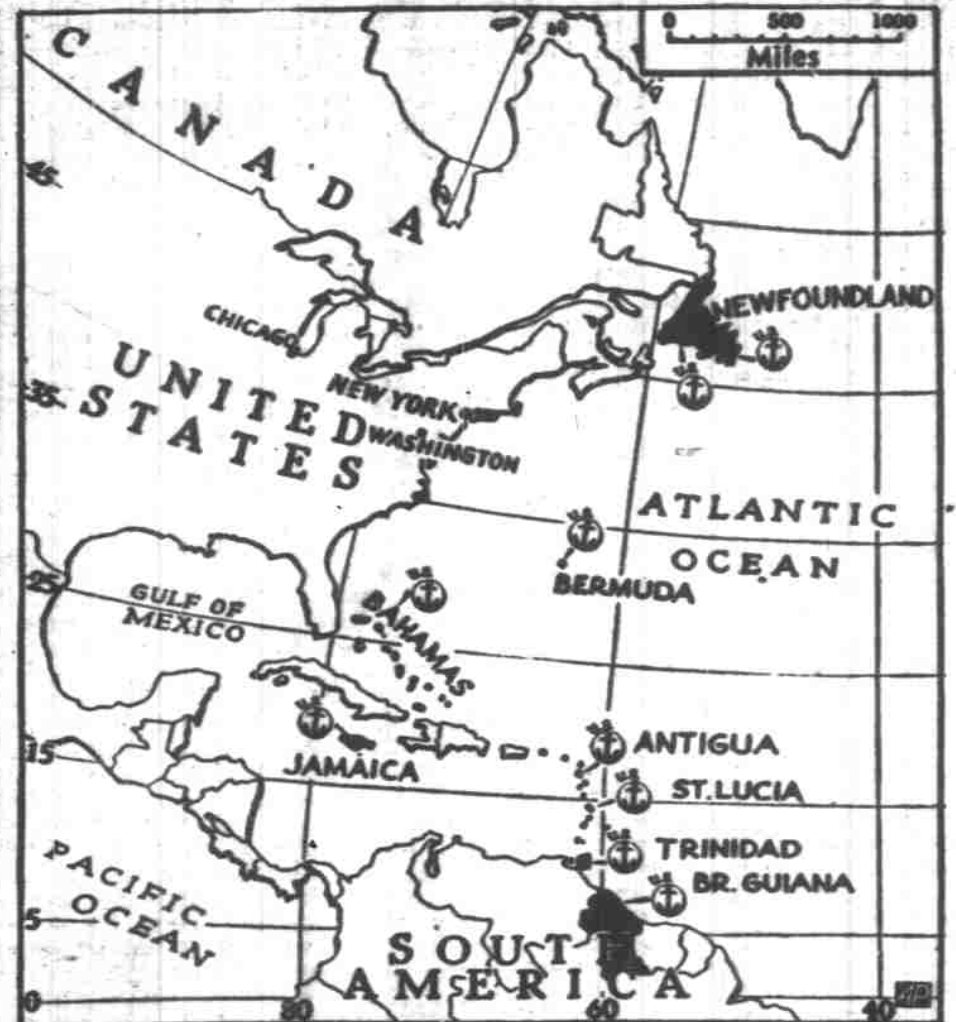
0 500 1000
Miles

CANADA

45

NEWFOUNDLAND

CHICAGO

UNITED STATES

35

NEW YORK

WASHINGTON

ATLANTIC OCEAN

BERMUDA

25

GULF OF MEXICO

BAHAMAS

ANTIGUA

15

JAMAICA

ST. LUCIA

TRINIDAD

PACIFIC OCEAN

BR. GUIANA

5

SOUTH AMERICA

0

80

60

40